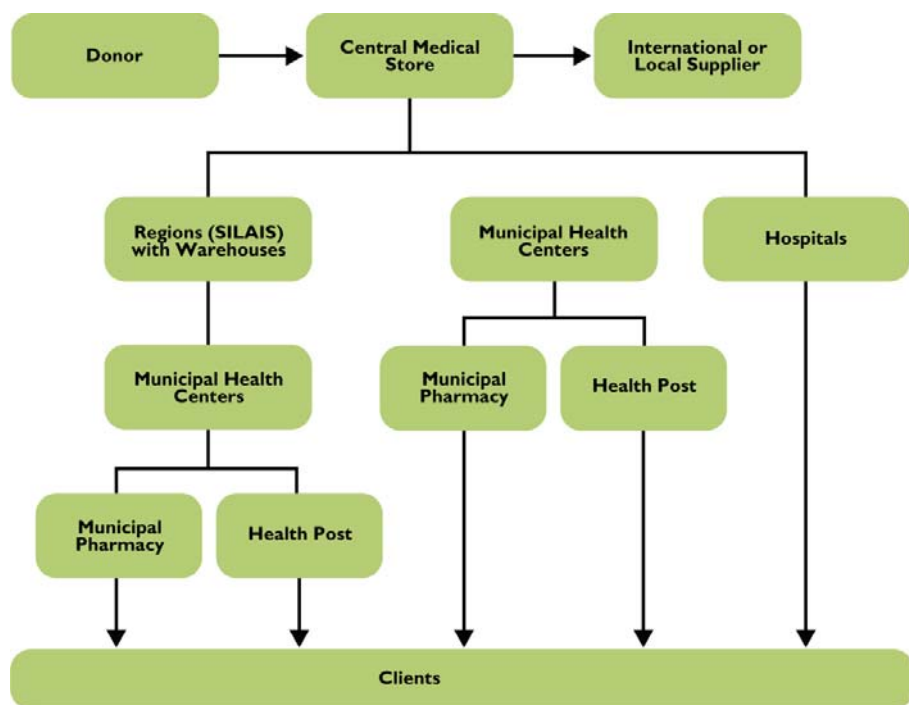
Donor

Central Medical Store

International or Local Supplier

Regions (SILAIS) with Warehouses

Municipal Health Centers

Hospitals

Municipal Health Centers

Municipal Pharmacy

Health Post

Municipal Pharmacy

Health Post

Clients